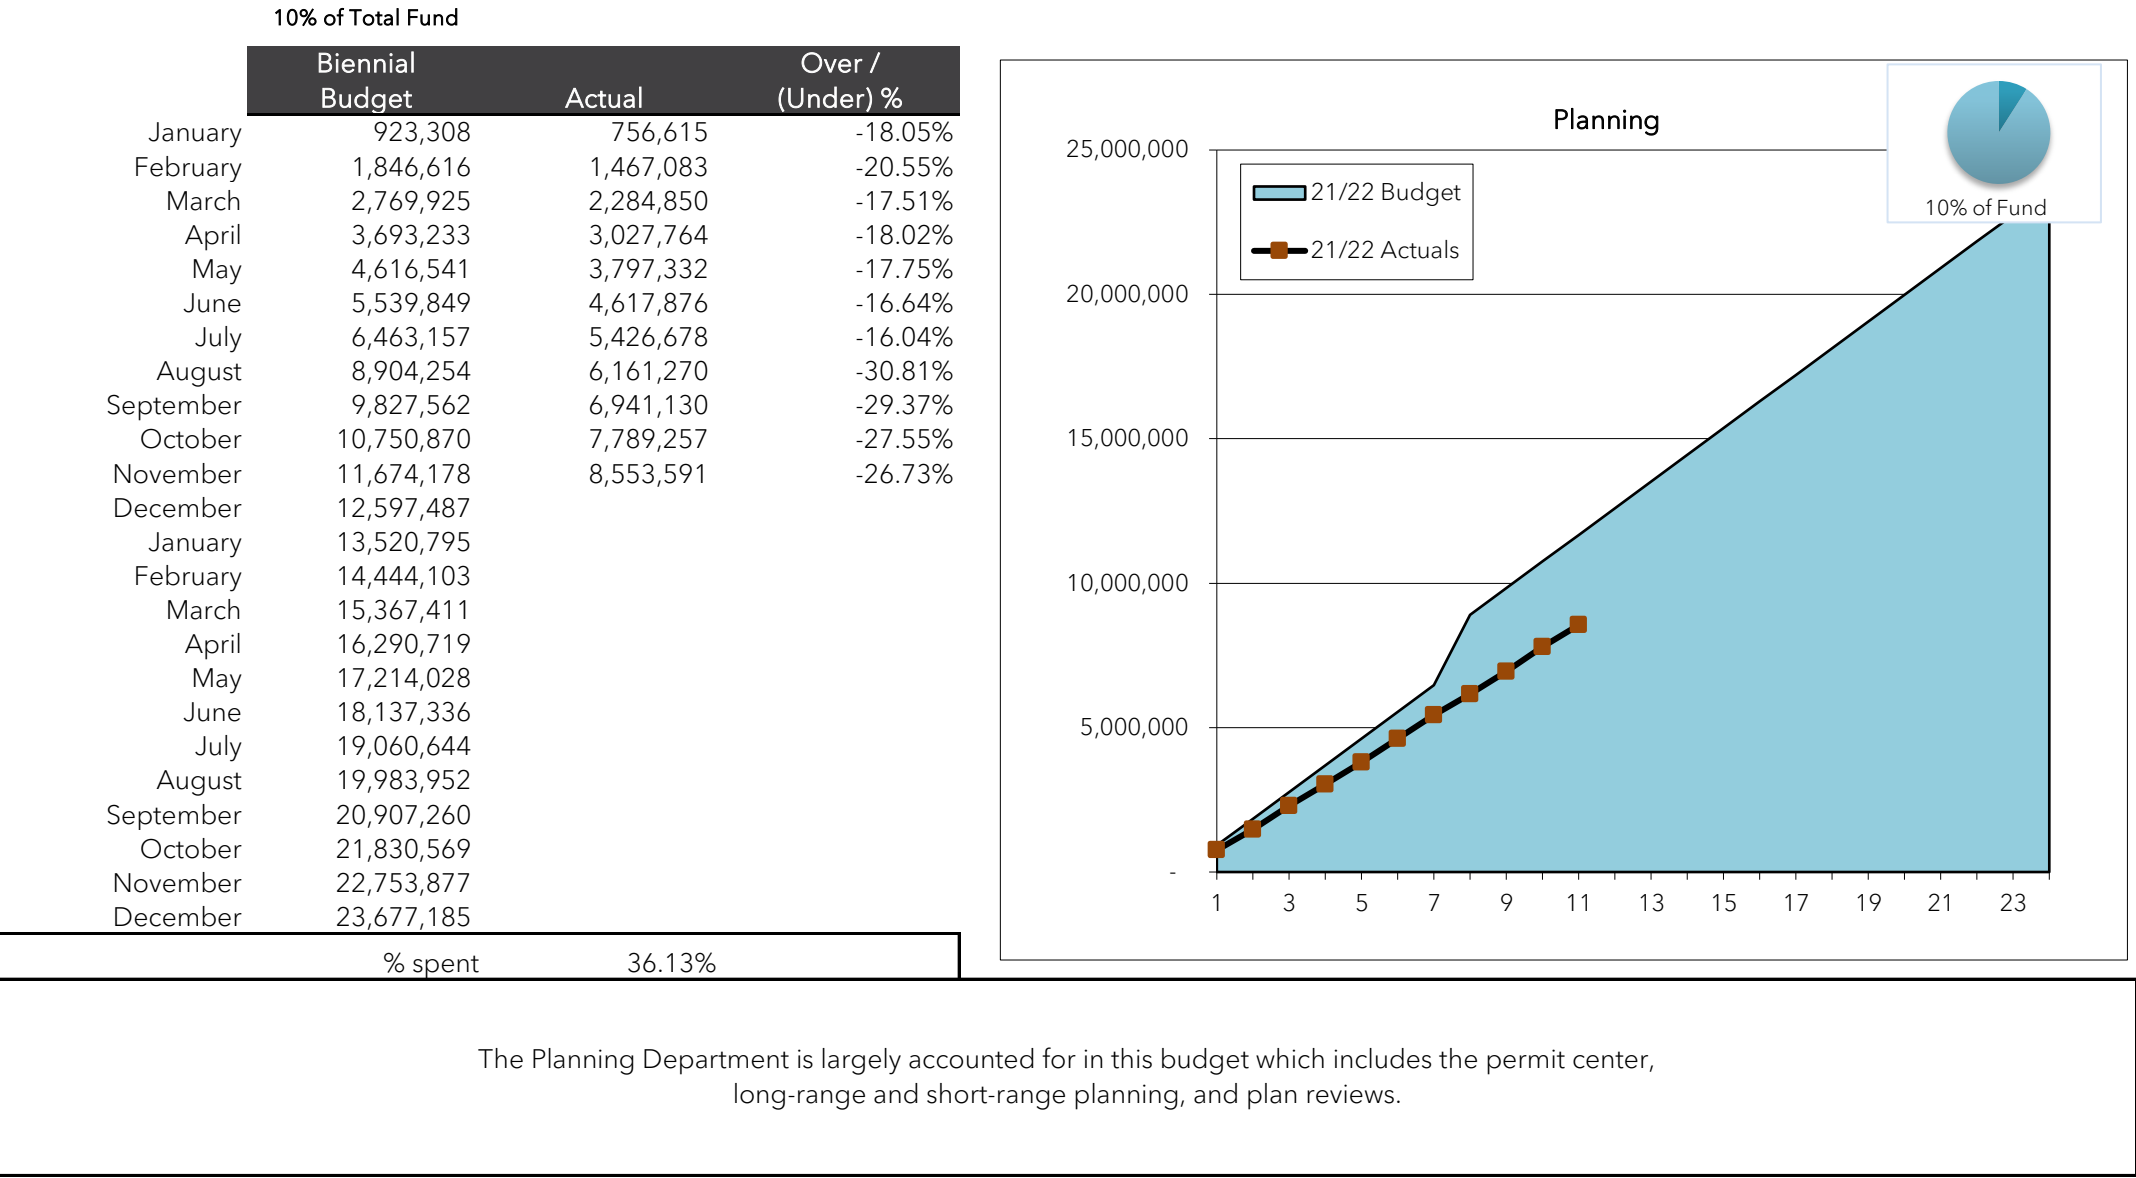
10% of Total Fund

| | Biennial Budget | Actual | Over / (Under) % |
|---|---|---|---|
| January | 923,308 | 756,615 | -18.05% |
| February | 1,846,616 | 1,467,083 | -20.55% |
| March | 2,769,925 | 2,284,850 | -17.51% |
| April | 3,693,233 | 3,027,764 | -18.02% |
| May | 4,616,541 | 3,797,332 | -17.75% |
| June | 5,539,849 | 4,617,876 | -16.64% |
| July | 6,463,157 | 5,426,678 | -16.04% |
| August | 8,904,254 | 6,161,270 | -30.81% |
| September | 9,827,562 | 6,941,130 | -29.37% |
| October | 10,750,870 | 7,789,257 | -27.55% |
| November | 11,674,178 | 8,553,591 | -26.73% |
| December | 12,597,487 | | |
| January | 13,520,795 | | |
| February | 14,444,103 | | |
| March | 15,367,411 | | |
| April | 16,290,719 | | |
| May | 17,214,028 | | |
| June | 18,137,336 | | |
| July | 19,060,644 | | |
| August | 19,983,952 | | |
| September | 20,907,260 | | |
| October | 21,830,569 | | |
| November | 22,753,877 | | |
| December | 23,677,185 | | |

% spent 36.13%

Planning

25,000,000
20,000,000
15,000,000
10,000,000
5,000,000
-

21/22 Budget
21/22 Actuals

1 3 5 7 9 11 13 15 17 19 21 23

10% of Fund

The Planning Department is largely accounted for in this budget which includes the permit center, long-range and short-range planning, and plan reviews.